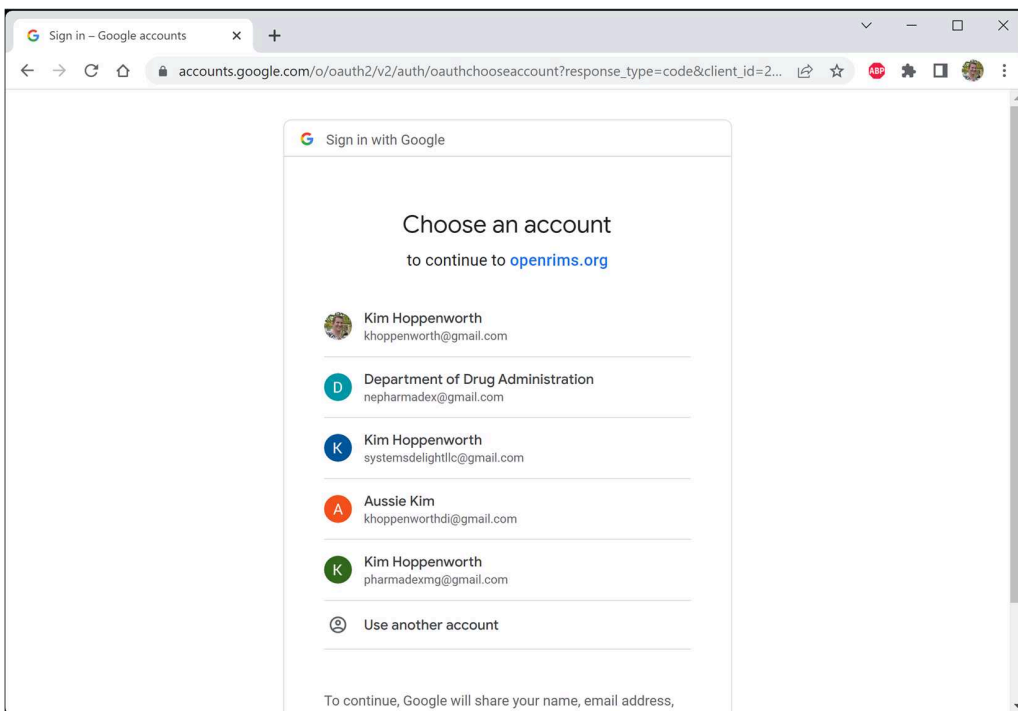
Sign in – Google accounts

accounts.google.com/o/oauth2/v2/auth/oauthchooseaccount?response_type=code&client_id=2...

ABP

Sign in with Google

Choose an account

to continue to openrims.org

Kim Hoppenworth
khoppenworth@gmail.com

D
Department of Drug Administration
nepharmadex@gmail.com

K
Kim Hoppenworth
systemsdelightllc@gmail.com

A
Aussie Kim
khoppenworthdi@gmail.com

K
Kim Hoppenworth
pharmadexmg@gmail.com

Use another account

To continue, Google will share your name, email address,